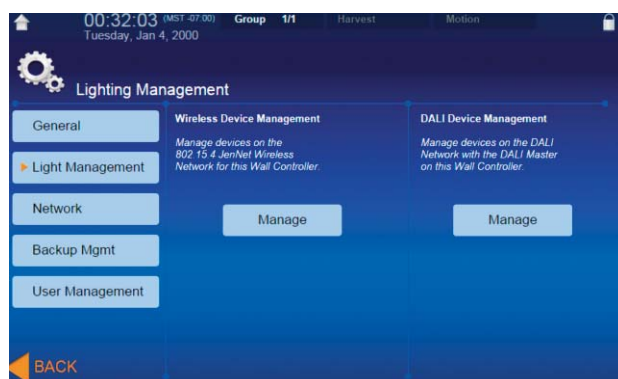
00:32:03 (MST -07:00) Group 1/1 Harvest Motion
Tuesday, Jan 4, 2000

Lighting Management

General

Light Management

Network

Backup Mgmt

User Management

BACK

Wireless Device Management

Manage devices on the 802.15.4 JenNet Wireless Network for this Wall Controller.

Manage

DALI Device Management

Manage devices on the DALI Network with the DALI Master on this Wall Controller.

Manage